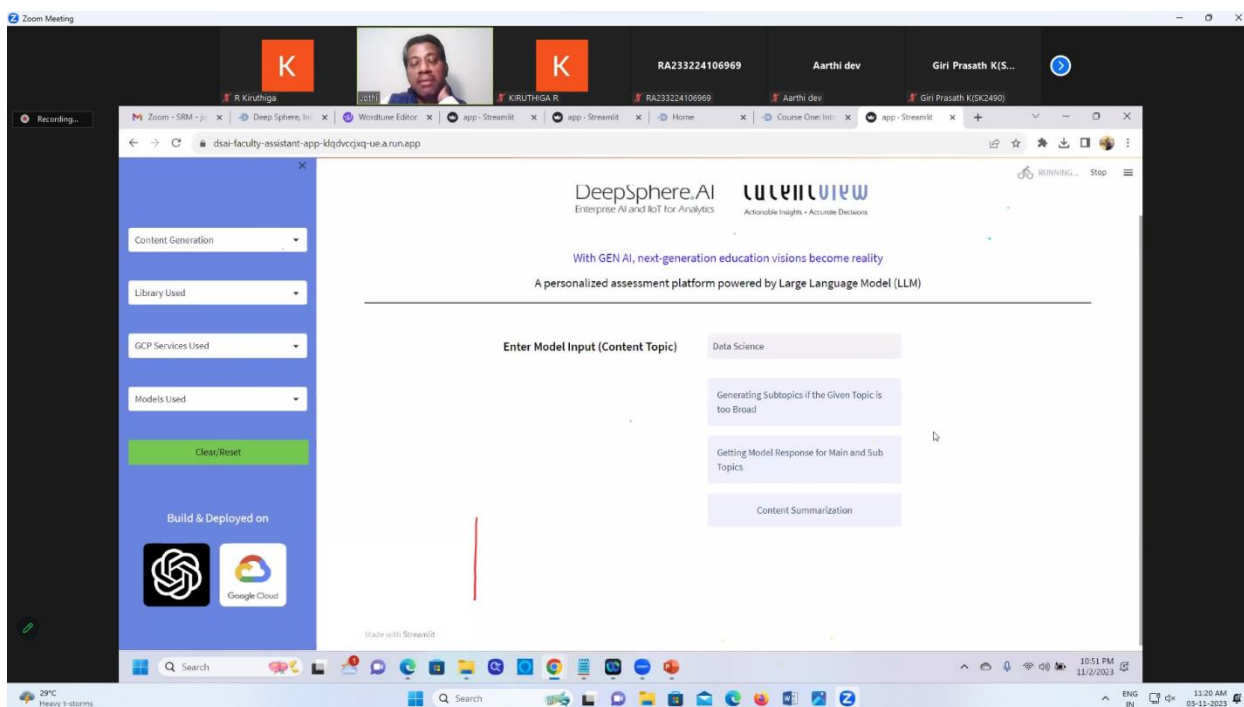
Zoom Meeting

K
R Kiruthiga
Jothi
K
KIRUTHIGA R
RA233224106969
RA233224106969
Aarthi dev
Aarthi dev
Giri Prasath K(S...
Giri Prasath K(SK2490)

Recording...

Zoom - SRM - jo
Deep Sphere, Inc
Wordtune Editor
app · Streamlit
app · Streamlit
Home
Course One: Intr
app · Streamlit

dsai-faculty-assistant-app-klqdvccjxq-ue.a.run.app

RUNNING... Stop

DeepSphere.AI
Enterprise AI and IIoT for Analytics
talentview
Actionable Insights • Accurate Decisions

With GEN AI, next-generation education visions become reality
A personalized assessment platform powered by Large Language Model (LLM)

Content Generation
Library Used
GCP Services Used
Models Used
Clear/Reset

Build & Deployed on

Google Cloud

Enter Model Input (Content Topic)
Data Science

Generating Subtopics if the Given Topic is too Broad

Getting Model Response for Main and Sub Topics

Content Summarization

Made with Streamlit

Search
10:51 PM
11/2/2023

29°C
Heavy t-storms
Search
ENG
IN
11:20 AM
03-11-2023